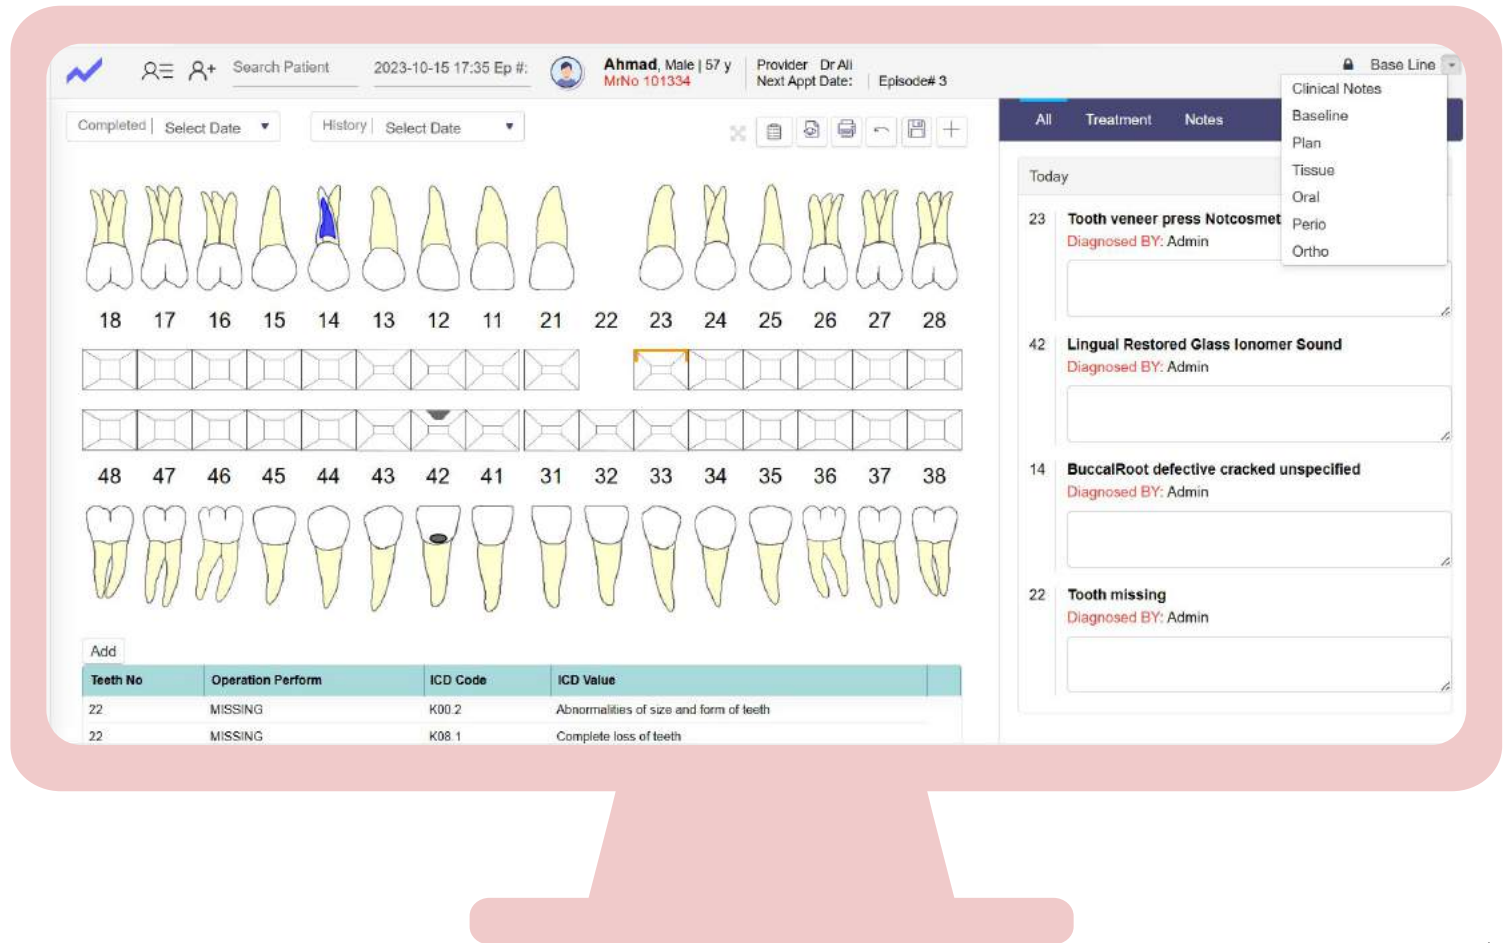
Search Patient

2023-10-15 17:35 Ep #:

Ahmad, Male | 57 y
MrNo 101334

Provider Dr Ali
Next Appt Date:

Episode# 3

Base Line

Clinical Notes
Baseline
Plan
Tissue
Oral
Perio
Ortho

Completed | Select Date

History | Select Date

18 17 16 15 14 13 12 11 21 22 23 24 25 26 27 28

48 47 46 45 44 43 42 41 31 32 33 34 35 36 37 38

Add

| Teeth No | Operation Perform | ICD Code | ICD Value |
|---|---|---|---|
| 22 | MISSING | K00.2 | Abnormalities of size and form of teeth |
| 22 | MISSING | K08.1 | Complete loss of teeth |

All Treatment Notes

Today

23 Tooth veneer press Notcosmet
Diagnosed BY: Admin

42 Lingual Restored Glass Ionomer Sound
Diagnosed BY: Admin

14 BuccalRoot defective cracked unspecified
Diagnosed BY: Admin

22 Tooth missing
Diagnosed BY: Admin